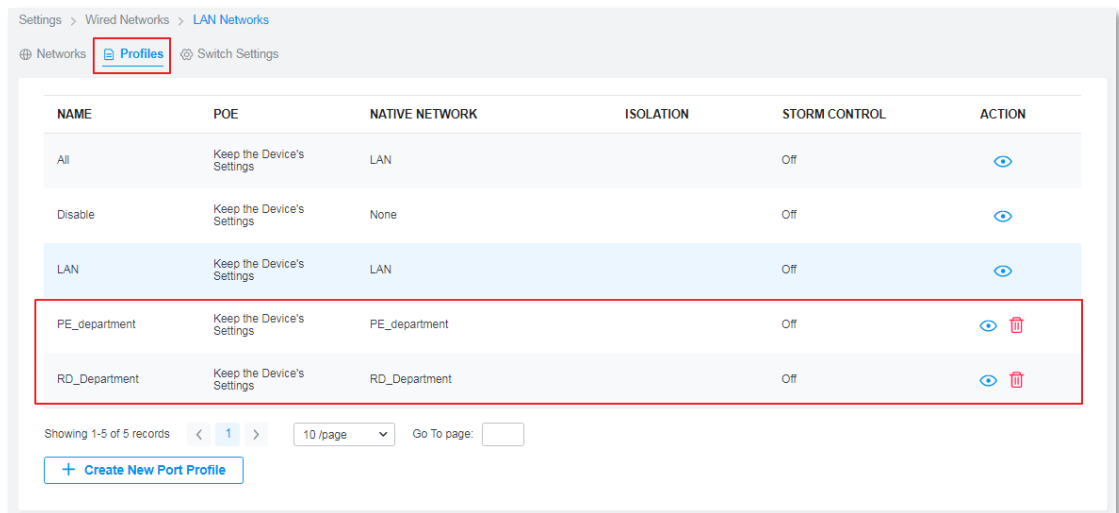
Settings > Wired Networks > LAN Networks

Networks Profiles Switch Settings

| NAME | POE | NATIVE NETWORK | ISOLATION | STORM CONTROL | ACTION |
|---|---|---|---|---|---|
| All | Keep the Device's Settings | LAN | | Off | |
| Disable | Keep the Device's Settings | None | | Off | |
| LAN | Keep the Device's Settings | LAN | | Off | |
| PE_department | Keep the Device's Settings | PE_department | | Off | |
| RD_Department | Keep the Device's Settings | RD_Department | | Off | |

Showing 1-5 of 5 records < 1 > 10 /page Go To page:

+ Create New Port Profile